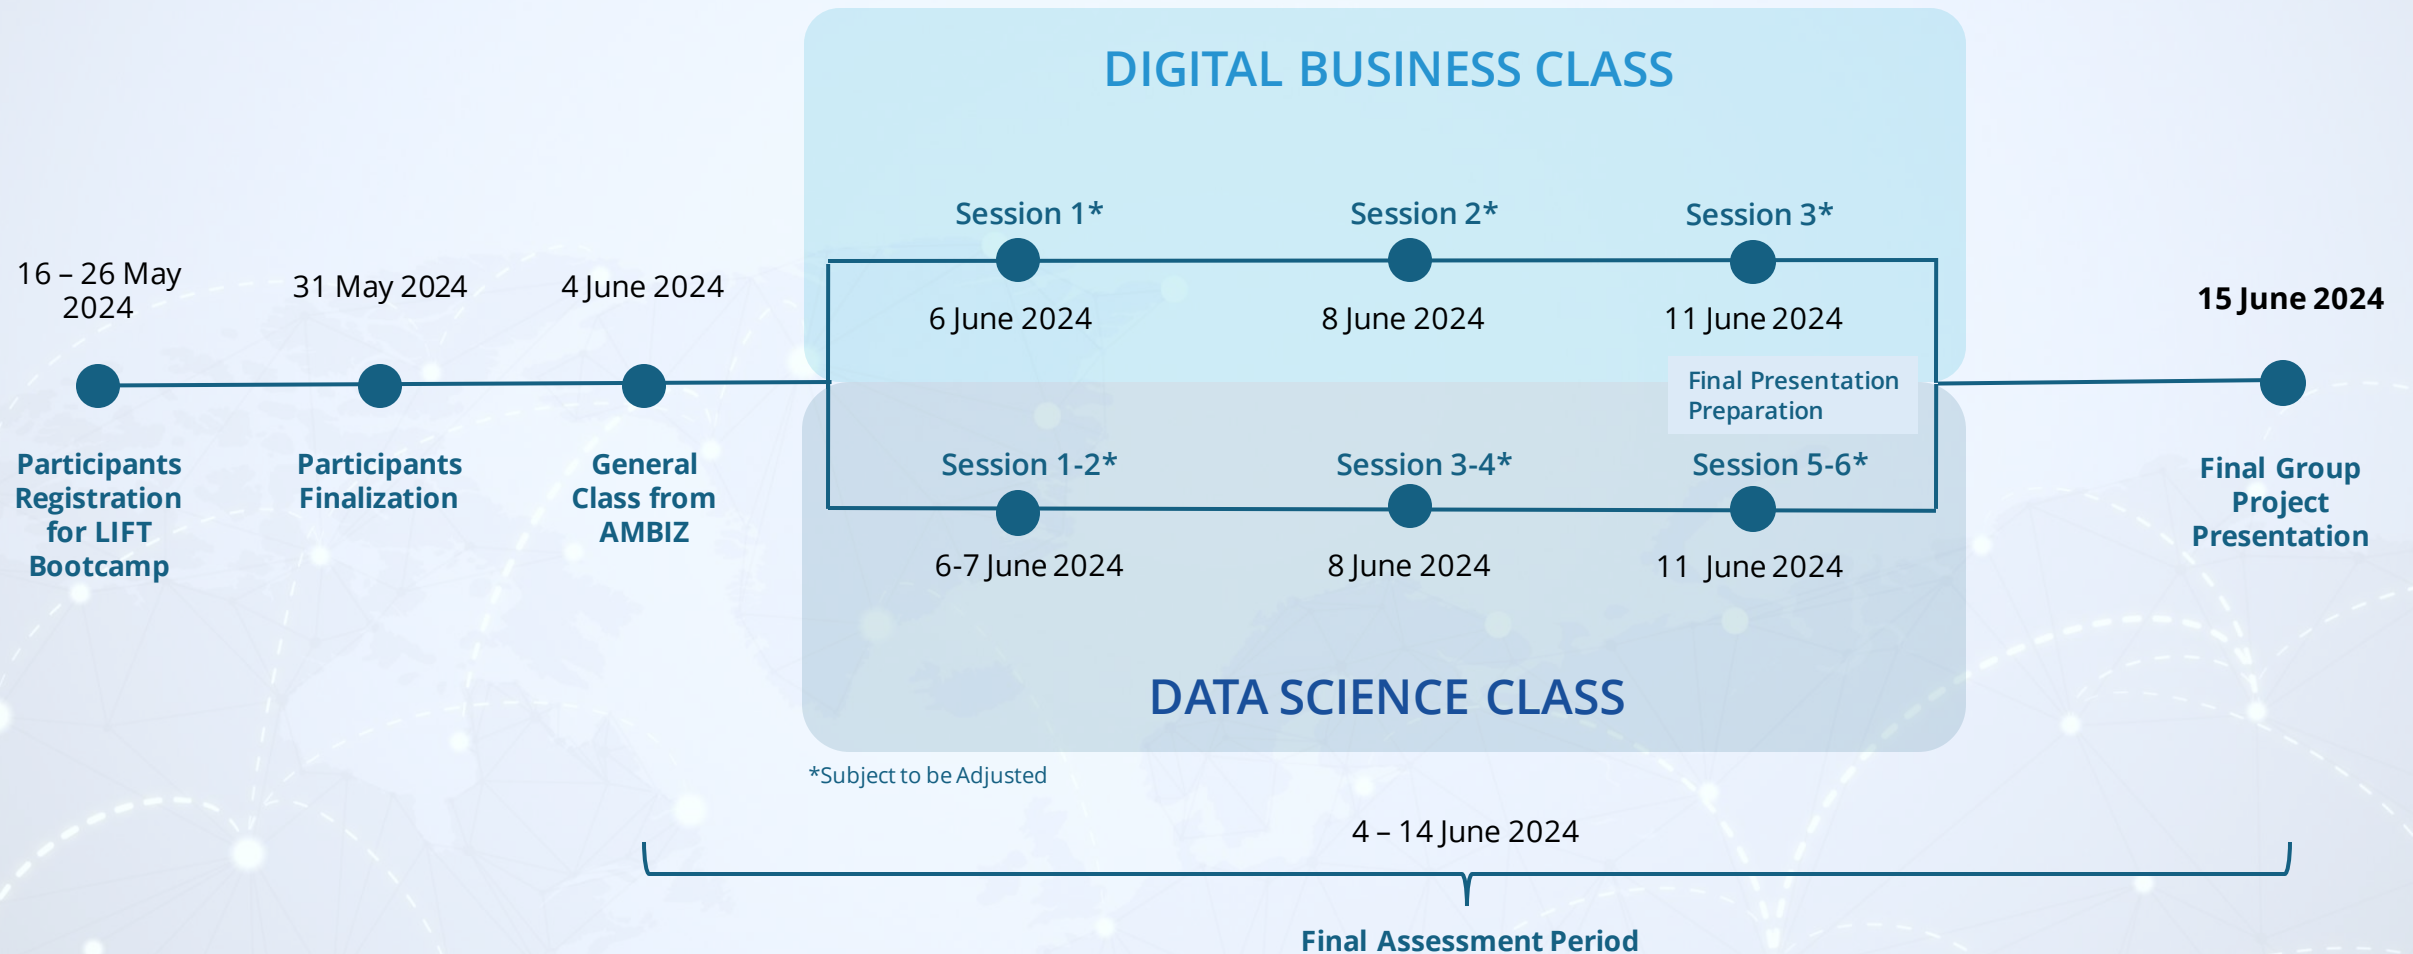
DIGITAL BUSINESS CLASS

16 – 26 May 2024

Participants Registration for LIFT Bootcamp

31 May 2024

Participants Finalization

4 June 2024

General Class from AMBIZ

Session 1*

6 June 2024

Session 2*

8 June 2024

Session 3*

11 June 2024

Final Presentation Preparation

Session 1-2*

6-7 June 2024

Session 3-4*

8 June 2024

Session 5-6*

11 June 2024

DATA SCIENCE CLASS

15 June 2024

Final Group Project Presentation

*Subject to be Adjusted

4 – 14 June 2024

Final Assessment Period